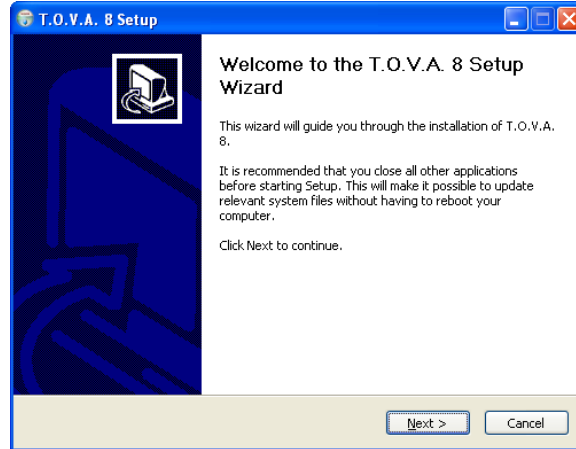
T.O.V.A. 8 Setup

Welcome to the T.O.V.A. 8 Setup Wizard

This wizard will guide you through the installation of T.O.V.A. 8.

It is recommended that you close all other applications before starting Setup. This will make it possible to update relevant system files without having to reboot your computer.

Click Next to continue.

Next >

Cancel